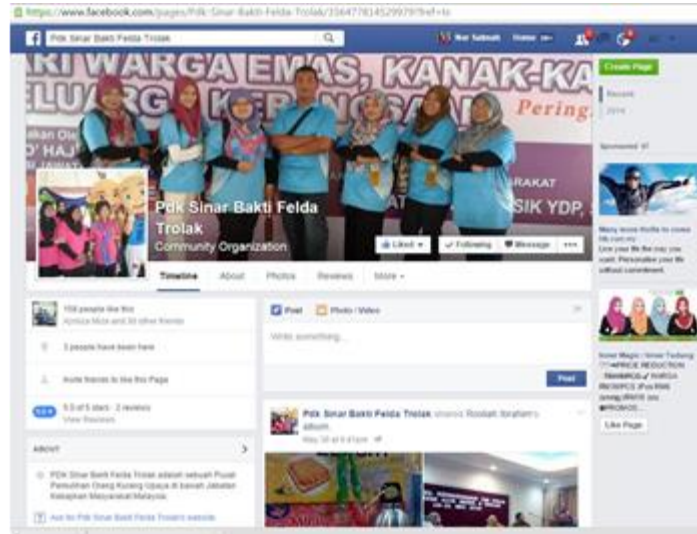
https://www.facebook.com/pages/Pdk-Sinar-Bakti-Felda-Trolak/356477814529979?fref=ts

Pdk Sinar Bakti Felda Trolak

Nur Sakinah Home

Create Page

Recent
2014

Sponsored

ARI WARGA EMAS, KANAK-KA
ELUARGA KEBANGSAAN
Pering

ARAKAT
SIK YDP,

Pdk Sinar Bakti Felda Trolak
Community Organization

Liked Following Message ...

Timeline About Photos Reviews More

158 people like this
Azrizza Mose and 36 other friends

3 people have been here

Invite friends to like this Page

5.0 of 5 stars · 2 reviews
View Reviews

ABOUT

PDK Sinar Bakti Felda Trolak adalah sebuah Pusat Pemulihan Orang Kurang Upaya di bawah Jabatan Kebajikan Masyarakat Malaysia.

Ask for Pdk Sinar Bakti Felda Trolak's website

Post Photo / Video

Write something...

Post

Pdk Sinar Bakti Felda Trolak shared Rosliah Ibrahim's album.
May 30 at 9:41pm

Many more thrills to come
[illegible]
Live your life the way you want. Personalise your life without commitment.

Inner Magic / Sinar Tudung
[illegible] PRICE REDUCTION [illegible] WARNA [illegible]

Like Page